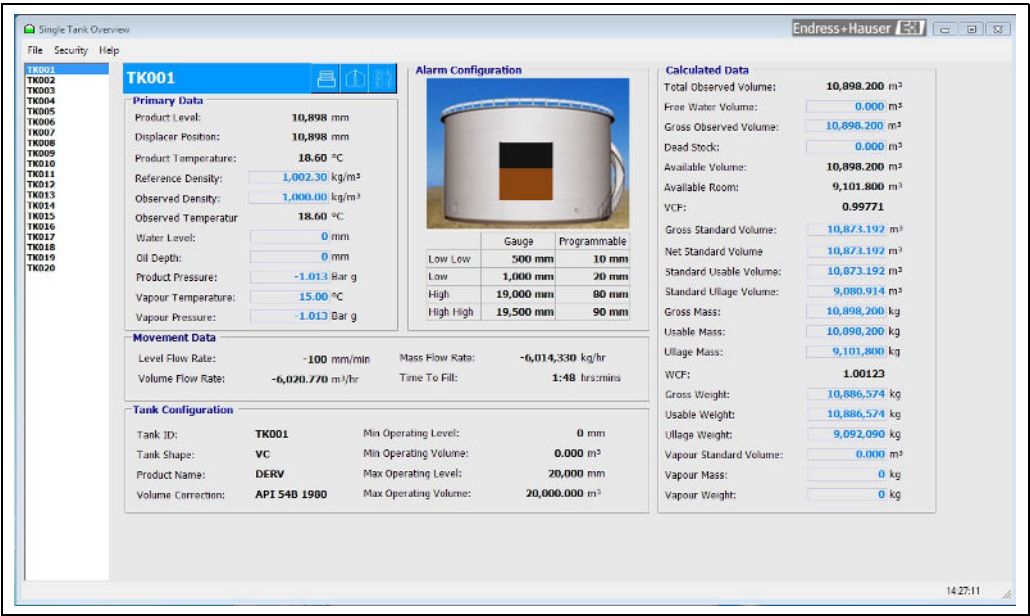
Single Tank Overview

Endress+Hauser

File Security Help

TK001
TK002
TK003
TK004
TK005
TK006
TK007
TK008
TK009
TK010
TK011
TK012
TK013
TK014
TK015
TK016
TK017
TK018
TK019
TK020

TK001

Primary Data

Product Level: 10,898 mm
Displacer Position: 10,898 mm
Product Temperature: 18.60 °C
Reference Density: 1,002.30 kg/m³
Observed Density: 1,000.00 kg/m³
Observed Temperatur 18.60 °C
Water Level: 0 mm
Oil Depth: 0 mm
Product Pressure: -1.013 Bar g
Vapour Temperature: 15.00 °C
Vapour Pressure: -1.013 Bar g

Alarm Configuration

| | Gauge | Programmable |
|---|---|---|
| Low Low | 500 mm | 10 mm |
| Low | 1,000 mm | 20 mm |
| High | 19,000 mm | 80 mm |
| High High | 19,500 mm | 90 mm |

Movement Data

Level Flow Rate: -100 mm/min
Volume Flow Rate: -6,020.770 m³/hr
Mass Flow Rate: -6,014,330 kg/hr
Time To Fill: 1:48 hrs:mins

Tank Configuration

Tank ID: TK001
Tank Shape: VC
Product Name: DERV
Volume Correction: API 54B 1980
Min Operating Level: 0 mm
Min Operating Volume: 0.000 m³
Max Operating Level: 20,000 mm
Max Operating Volume: 20,000.000 m³

Calculated Data

Total Observed Volume: 10,898.200 m³
Free Water Volume: 0.000 m³
Gross Observed Volume: 10,898.200 m³
Dead Stock: 0.000 m³
Available Volume: 10,898.200 m³
Available Room: 9,101.800 m³
VCF: 0.99771
Gross Standard Volume: 10,873.192 m³
Net Standard Volume 10,873.192 m³
Standard Usable Volume: 10,873.192 m³
Standard Ullage Volume: 9,080.914 m³
Gross Mass: 10,898,200 kg
Usable Mass: 10,898,200 kg
Ullage Mass: 9,101,800 kg
WCF: 1.00123
Gross Weight: 10,886,574 kg
Usable Weight: 10,886,574 kg
Ullage Weight: 9,092,090 kg
Vapour Standard Volume: 0.000 m³
Vapour Mass: 0 kg
Vapour Weight: 0 kg

14:27:11